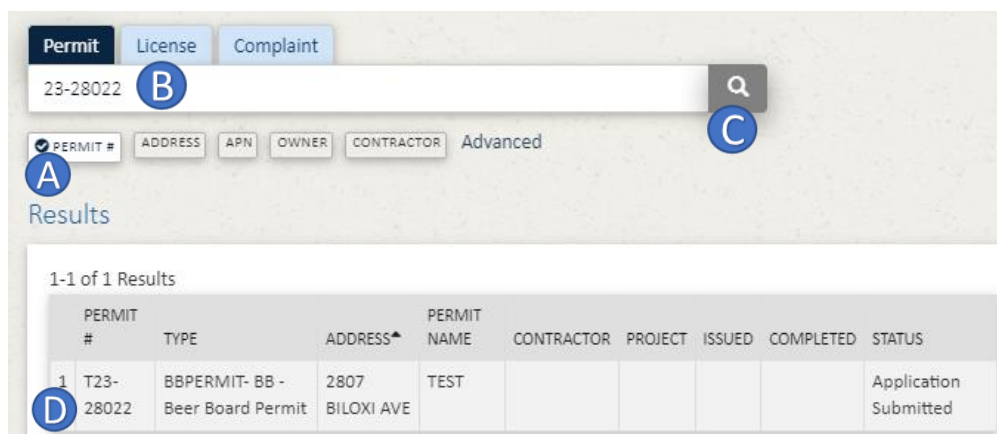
Permit License Complaint

23-28022 B

C

PERMIT # ADDRESS APN OWNER CONTRACTOR Advanced

A

Results

1-1 of 1 Results

| | PERMIT # | TYPE | ADDRESS | PERMIT NAME | CONTRACTOR | PROJECT | ISSUED | COMPLETED | STATUS |
|---|---|---|---|---|---|---|---|---|---|
| 1 | T23-28022 | BBPERMIT- BB - Beer Board Permit | 2807 BILOXI AVE | TEST | | | | | Application Submitted |

D